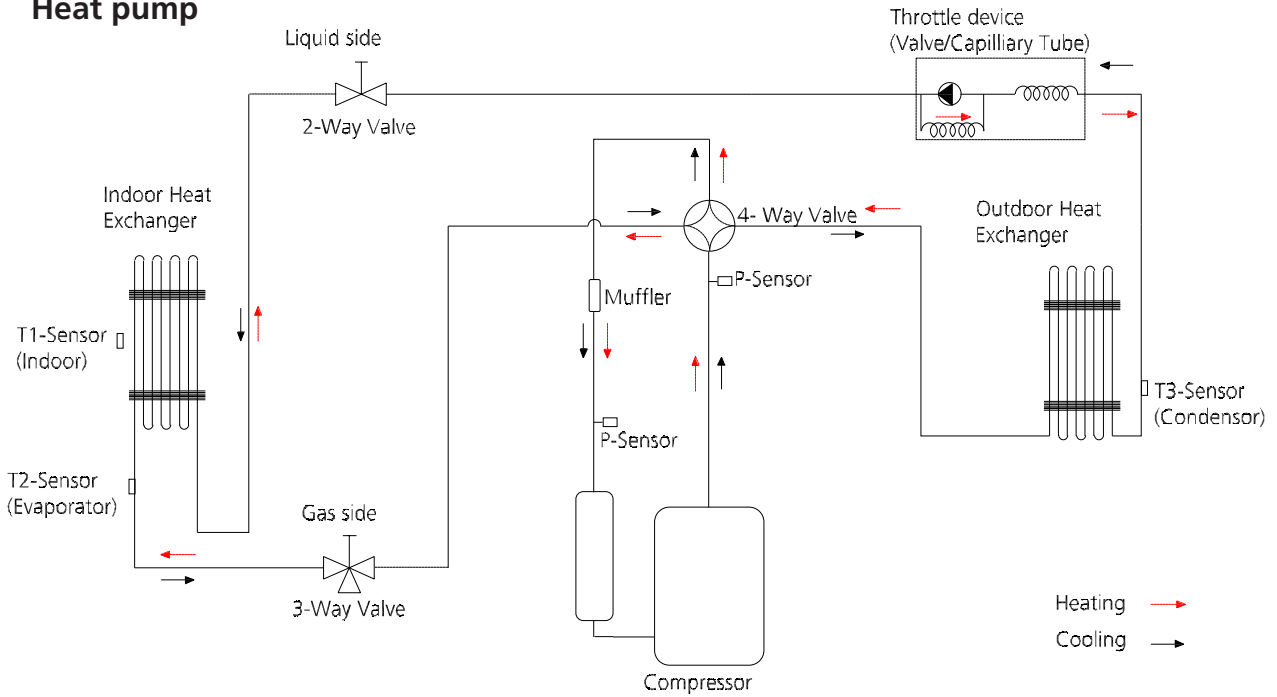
Heat pump

Liquid side

2-Way Valve

Throttle device
(Valve/Capilliary Tube)

Indoor Heat
Exchanger

4- Way Valve

Outdoor Heat
Exchanger

P-Sensor

Muffler

T1-Sensor
(Indoor)

T3-Sensor
(Condensor)

P-Sensor

T2-Sensor
(Evaporator)

Gas side

3-Way Valve

Compressor

Heating

Cooling